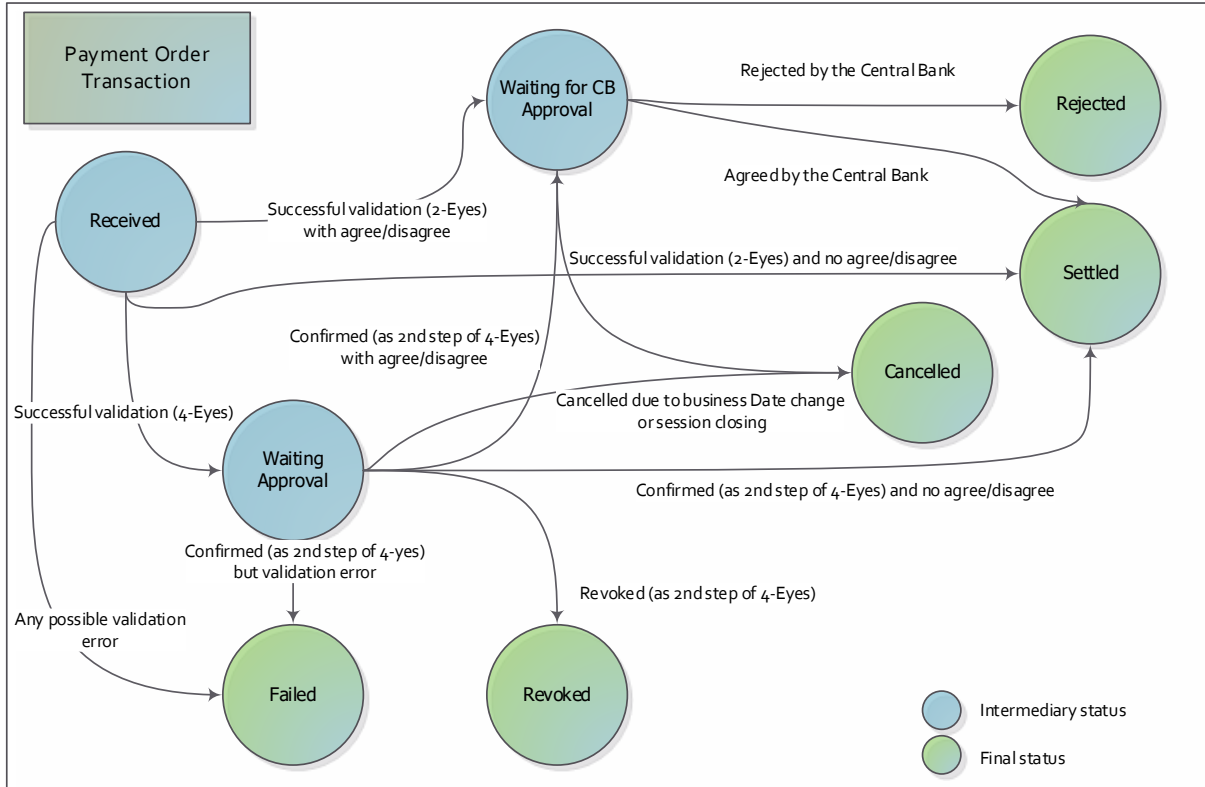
Payment Order Transaction

Waiting for CB Approval

Rejected by the Central Bank

Rejected

Agreed by the Central Bank

Received

Successful validation (2-Eyes) with agree/disagree

Successful validation (2-Eyes) and no agree/disagree

Settled

Confirmed (as 2nd step of 4-Eyes) with agree/disagree

Cancelled

Successful validation (4-Eyes)

Cancelled due to business Date change or session closing

Waiting Approval

Confirmed (as 2nd step of 4-Eyes) and no agree/disagree

Confirmed (as 2nd step of 4-yes) but validation error

Revoked (as 2nd step of 4-Eyes)

Any possible validation error

Failed

Revoked

Intermediary status

Final status